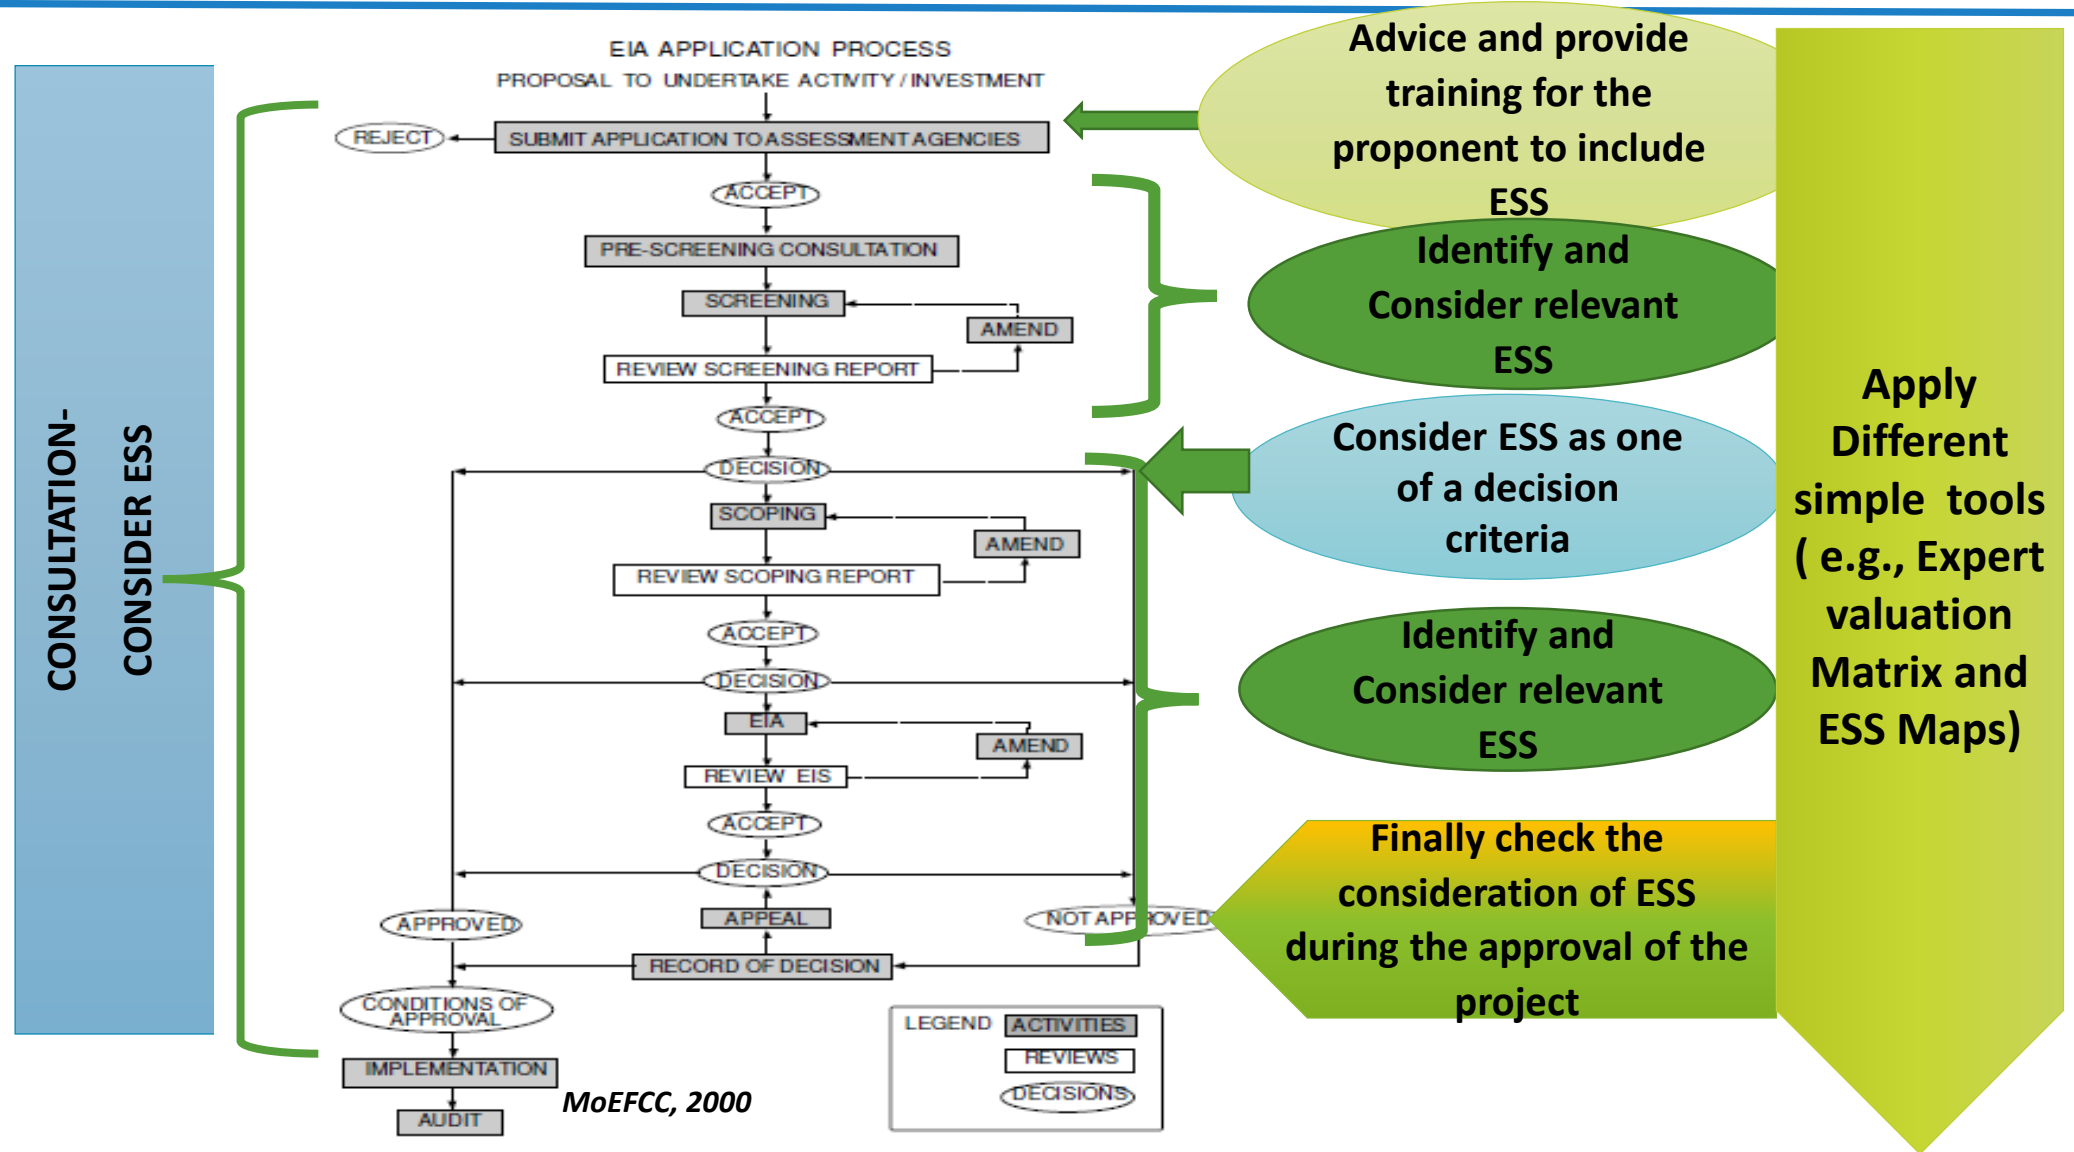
CONSULTATION-
CONSIDER ESS

EIA APPLICATION PROCESS
PROPOSAL TO UNDERTAKE ACTIVITY / INVESTMENT

REJECT
SUBMIT APPLICATION TO ASSESSMENT AGENCIES
ACCEPT
PRE-SCREENING CONSULTATION
SCREENING
AMEND
REVIEW SCREENING REPORT
ACCEPT
DECISION
SCOPING
AMEND
REVIEW SCOPING REPORT
ACCEPT
DECISION
EIA
AMEND
REVIEW EIS
ACCEPT
DECISION
APPROVED
APPEAL
NOT APPROVED
RECORD OF DECISION
CONDITIONS OF APPROVAL
IMPLEMENTATION
AUDIT

MoEFCC, 2000

LEGEND
ACTIVITIES
REVIEWS
DECISIONS

Advice and provide training for the proponent to include ESS

Identify and Consider relevant ESS

Consider ESS as one of a decision criteria

Identify and Consider relevant ESS

Finally check the consideration of ESS during the approval of the project

Apply Different simple tools ( e.g., Expert valuation Matrix and ESS Maps)